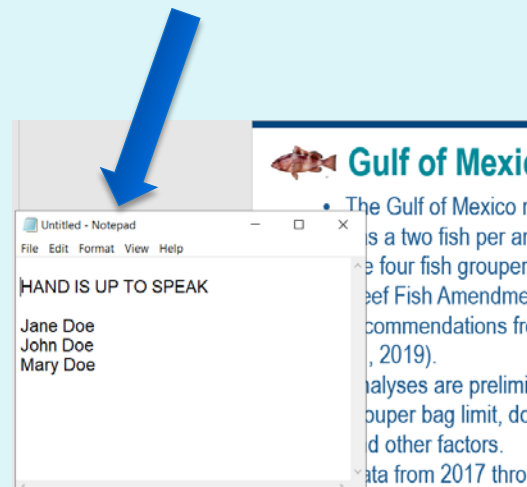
Untitled - Notepad

File Edit Format View Help

HAND IS UP TO SPEAK

Jane Doe
John Doe
Mary Doe

Gulf of Mexic

• The Gulf of Mexico r
s a two fish per ar
e four fish grouper
eef Fish Amendme
commendations fr
, 2019).
alyses are prelimi
ouper bag limit, do
d other factors.
ata from 2017 thro